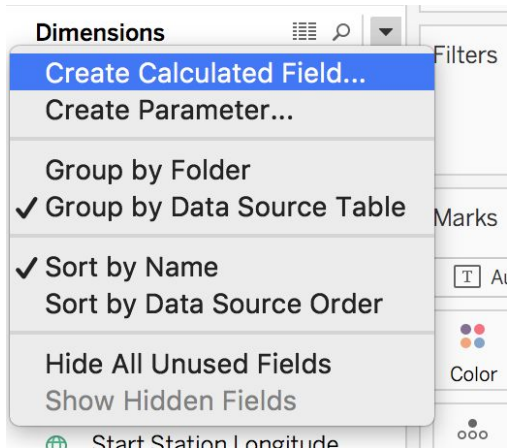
Dimensions

Create Calculated Field...
Create Parameter...

Group by Folder
✓ Group by Data Source Table

✓ Sort by Name
Sort by Data Source Order

Hide All Unused Fields
Show Hidden Fields

Start Station Longitude

Filters

Marks

T Au

Color